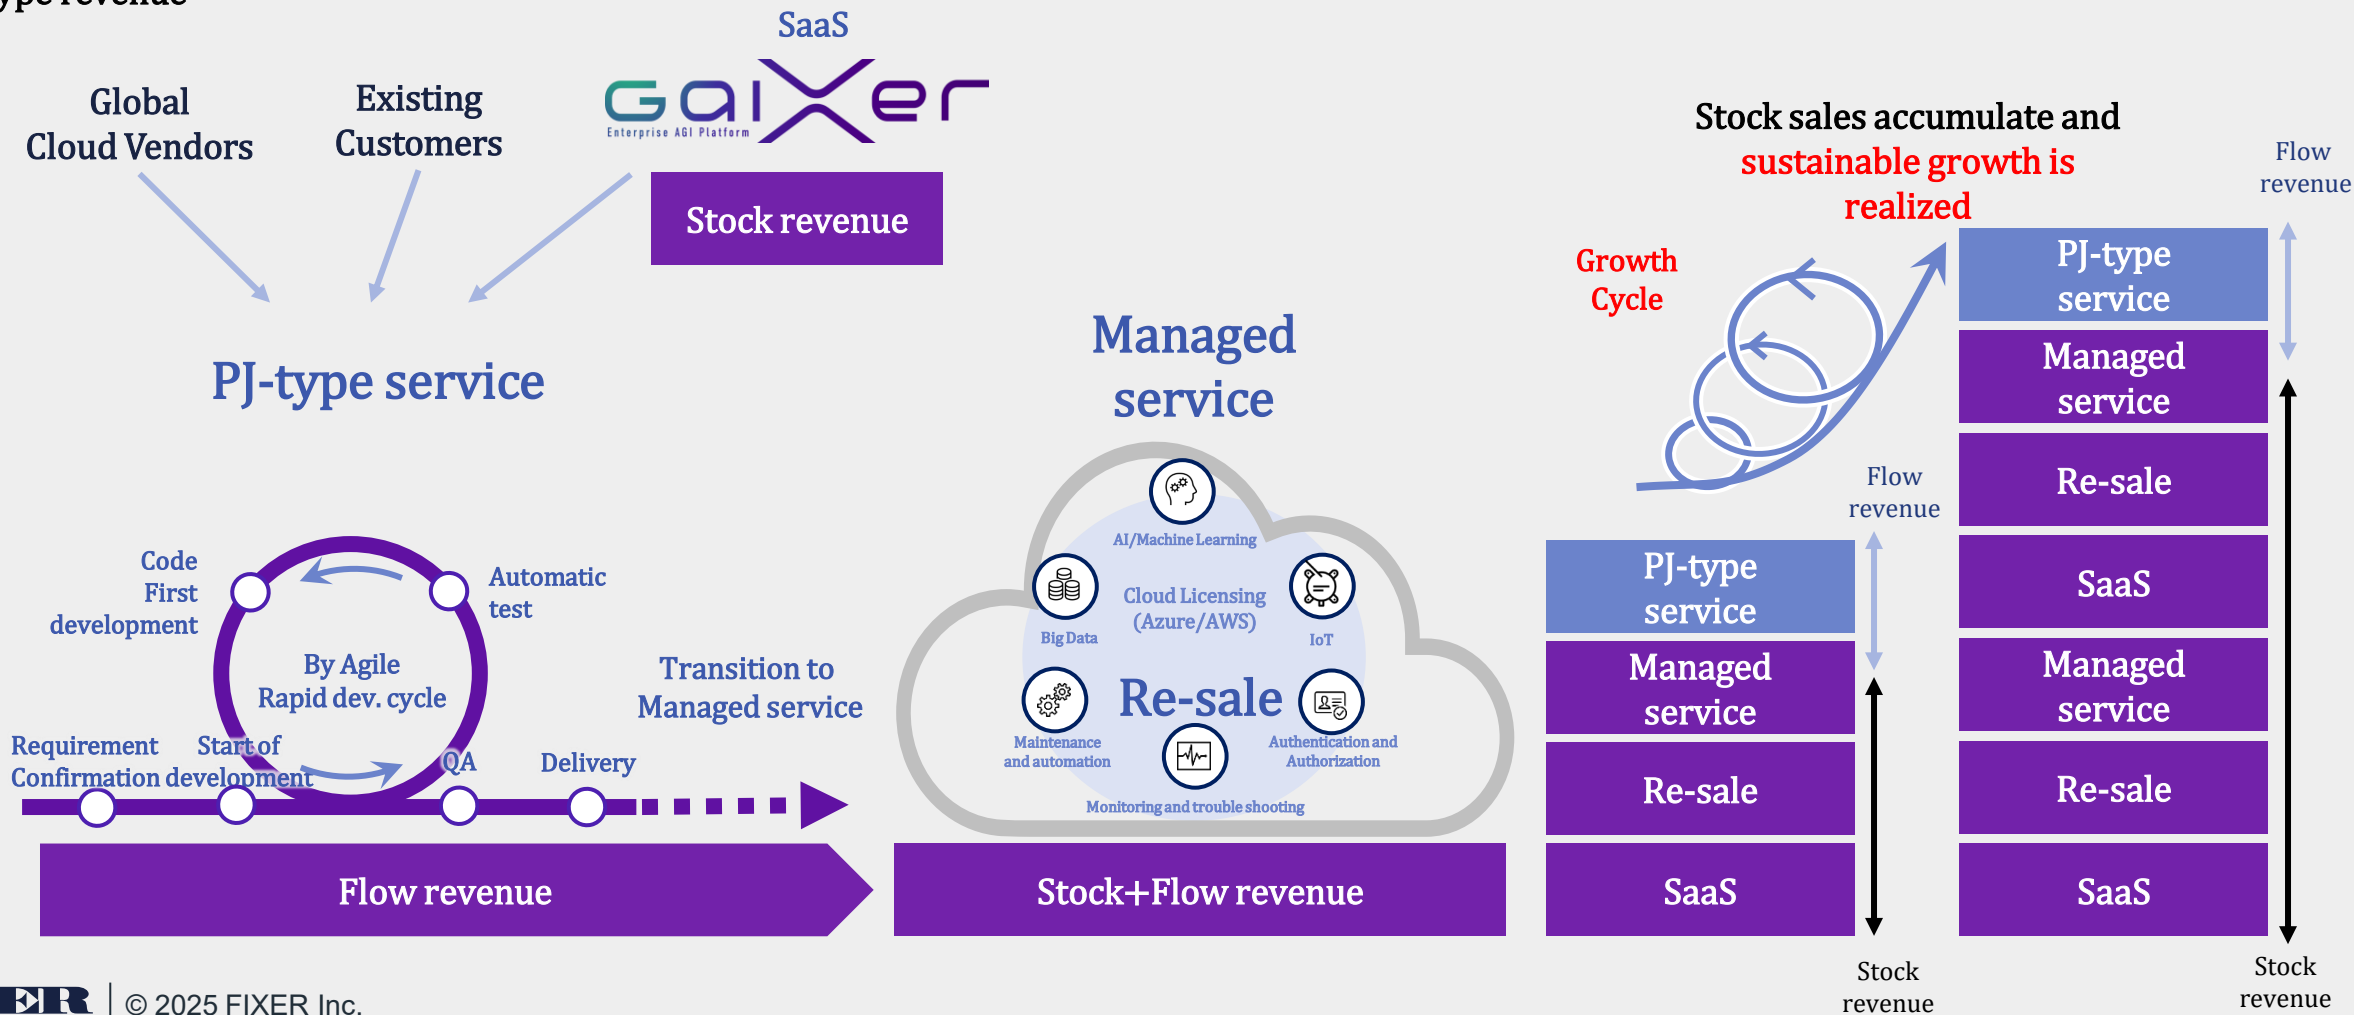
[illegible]ype revenue

SaaS

GaiXer
Enterprise AGI Platform

Global Cloud Vendors

Existing Customers

Stock revenue

PJ-type service

Managed service

Stock sales accumulate and sustainable growth is realized

Growth Cycle

Flow revenue

Flow revenue

PJ-type service

Managed service

Re-sale

SaaS

Managed service

Re-sale

SaaS

PJ-type service

Managed service

Re-sale

SaaS

Stock revenue

Stock revenue

Code First development

Automatic test

By Agile Rapid dev. cycle

Transition to Managed service

Requirement Confirmation

Start of development

QA

Delivery

AI/Machine Learning

Big Data

Cloud Licensing (Azure/AWS)

IoT

Re-sale

Maintenance and automation

Authentication and Authorization

Monitoring and trouble shooting

Flow revenue

Stock+Flow revenue

FXR | © 2025 FIXER Inc.